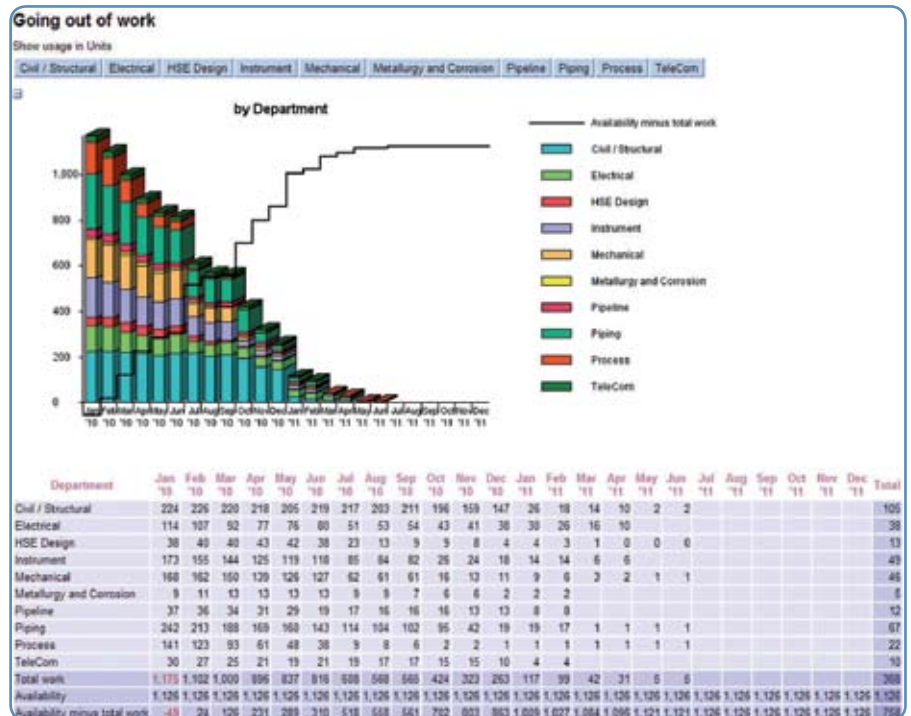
Going out of work

Show usage in Units

Civil / Structural | Electrical | HSE Design | Instrument | Mechanical | Metallurgy and Corrosion | Pipeline | Piping | Process | TeleCom

by Department

Availability minus total work

Civil / Structural
Electrical
HSE Design
Instrument
Mechanical
Metallurgy and Corrosion
Pipeline
Piping
Process
TeleCom

1,000
800
600
400
200
0

Jan '10 Feb '10 Mar '10 Apr '10 May '10 Jun '10 Jul '10 Aug '10 Sep '10 Oct '10 Nov '10 Dec '10 Jan '11 Feb '11 Mar '11 Apr '11 May '11 Jun '11 Jul '11 Aug '11 Sep '11 Oct '11 Nov '11 Dec '11

| Department | Jan '10 | Feb '10 | Mar '10 | Apr '10 | May '10 | Jun '10 | Jul '10 | Aug '10 | Sep '10 | Oct '10 | Nov '10 | Dec '10 | Jan '11 | Feb '11 | Mar '11 | Apr '11 | May '11 | Jun '11 | Jul '11 | Aug '11 | Sep '11 | Oct '11 | Nov '11 | Dec '11 | Total |
|---|---|---|---|---|---|---|---|---|---|---|---|---|---|---|---|---|---|---|---|---|---|---|---|---|---|
| Civil / Structural | 224 | 226 | 220 | 218 | 205 | 219 | 217 | 203 | 211 | 196 | 159 | 147 | 26 | 18 | 14 | 10 | 2 | 2 | | | | | | | 105 |
| Electrical | 114 | 107 | 92 | 77 | 76 | 80 | 51 | 53 | 54 | 43 | 41 | 38 | 38 | 26 | 16 | 10 | | | | | | | | | 38 |
| HSE Design | 38 | 40 | 40 | 43 | 42 | 38 | 23 | 13 | 9 | 9 | 8 | 4 | 4 | 3 | 1 | 0 | 0 | 0 | | | | | | | 13 |
| Instrument | 173 | 155 | 144 | 125 | 119 | 118 | 85 | 84 | 82 | 26 | 24 | 18 | 14 | 14 | 6 | 6 | | | | | | | | | 49 |
| Mechanical | 168 | 162 | 150 | 139 | 126 | 127 | 62 | 61 | 61 | 16 | 13 | 11 | 9 | 6 | 3 | 2 | 1 | 1 | | | | | | | 46 |
| Metallurgy and Corrosion | 9 | 11 | 13 | 13 | 13 | 13 | 9 | 9 | 7 | 6 | 6 | 2 | 2 | 2 | | | | | | | | | | | 8 |
| Pipeline | 37 | 36 | 34 | 31 | 29 | 19 | 17 | 16 | 16 | 16 | 13 | 13 | 8 | 8 | | | | | | | | | | | 12 |
| Piping | 242 | 213 | 188 | 169 | 168 | 143 | 114 | 104 | 102 | 95 | 42 | 19 | 19 | 17 | 1 | 1 | 1 | 1 | | | | | | | 67 |
| Process | 141 | 123 | 93 | 61 | 48 | 38 | 9 | 8 | 6 | 2 | 2 | 1 | 1 | 1 | 1 | 1 | 1 | 1 | | | | | | | 22 |
| TeleCom | 30 | 27 | 25 | 21 | 19 | 21 | 19 | 17 | 17 | 15 | 15 | 10 | 4 | 4 | | | | | | | | | | | 10 |
| Total work | 1,175 | 1,102 | 1,000 | 896 | 837 | 816 | 608 | 568 | 565 | 424 | 323 | 263 | 117 | 99 | 42 | 31 | 5 | 5 | | | | | | | 369 |
| Availability | 1,126 | 1,126 | 1,126 | 1,126 | 1,126 | 1,126 | 1,126 | 1,126 | 1,126 | 1,126 | 1,126 | 1,126 | 1,126 | 1,126 | 1,126 | 1,126 | 1,126 | 1,126 | 1,126 | 1,126 | 1,126 | 1,126 | 1,126 | 1,126 | 1,126 |
| Availability minus total work | -49 | 24 | 126 | 231 | 289 | 310 | 518 | 558 | 561 | 702 | 803 | 863 | 1,009 | 1,027 | 1,084 | 1,095 | 1,121 | 1,121 | 1,126 | 1,126 | 1,126 | 1,126 | 1,126 | 1,126 | 758 |